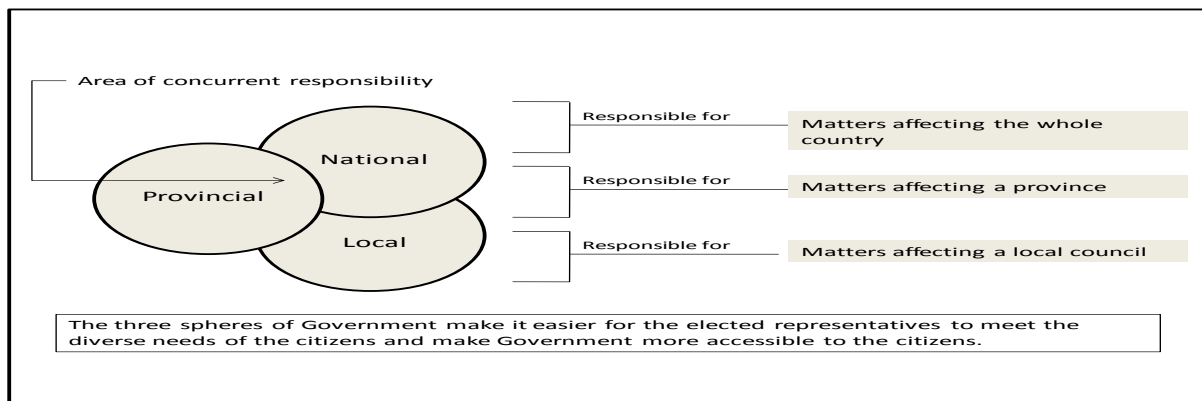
Area of concurrent responsibility

National

Provincial

Local

Responsible for

Matters affecting the whole country

Responsible for

Matters affecting a province

Responsible for

Matters affecting a local council

The three spheres of Government make it easier for the elected representatives to meet the diverse needs of the citizens and make Government more accessible to the citizens.